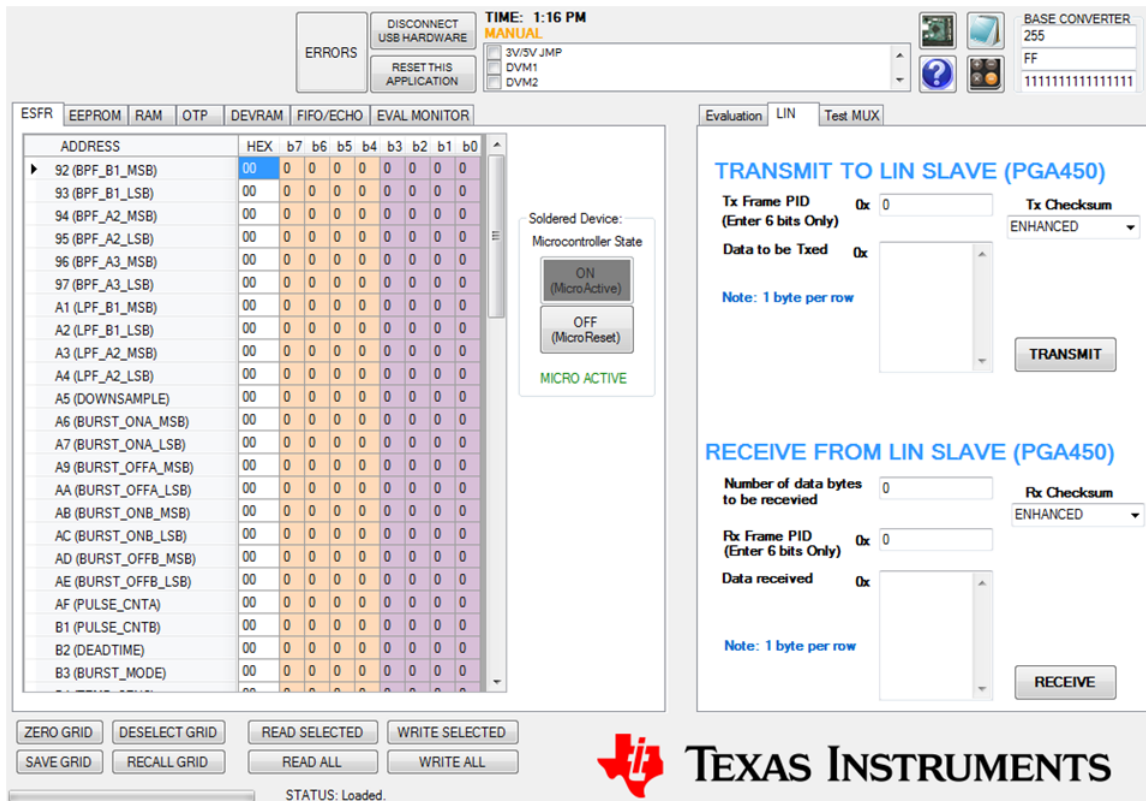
ERRORS

DISCONNECT USB HARDWARE

RESET THIS APPLICATION

TIME: 1:16 PM
MANUAL

3V/5V JMP
DVM1
DVM2

BASE CONVERTER
255
FF
1111111111111111

ESFR | EEPROM | RAM | OTP | DEVRAM | FIFO/ECHO | EVAL MONITOR

| ADDRESS | HEX | b7 | b6 | b5 | b4 | b3 | b2 | b1 | b0 |
|---|---|---|---|---|---|---|---|---|---|
| 92 (BPF_B1_MSB) | 00 | 0 | 0 | 0 | 0 | 0 | 0 | 0 | 0 |
| 93 (BPF_B1_LSB) | 00 | 0 | 0 | 0 | 0 | 0 | 0 | 0 | 0 |
| 94 (BPF_A2_MSB) | 00 | 0 | 0 | 0 | 0 | 0 | 0 | 0 | 0 |
| 95 (BPF_A2_LSB) | 00 | 0 | 0 | 0 | 0 | 0 | 0 | 0 | 0 |
| 96 (BPF_A3_MSB) | 00 | 0 | 0 | 0 | 0 | 0 | 0 | 0 | 0 |
| 97 (BPF_A3_LSB) | 00 | 0 | 0 | 0 | 0 | 0 | 0 | 0 | 0 |
| A1 (LPF_B1_MSB) | 00 | 0 | 0 | 0 | 0 | 0 | 0 | 0 | 0 |
| A2 (LPF_B1_LSB) | 00 | 0 | 0 | 0 | 0 | 0 | 0 | 0 | 0 |
| A3 (LPF_A2_MSB) | 00 | 0 | 0 | 0 | 0 | 0 | 0 | 0 | 0 |
| A4 (LPF_A2_LSB) | 00 | 0 | 0 | 0 | 0 | 0 | 0 | 0 | 0 |
| A5 (DOWNSAMPLE) | 00 | 0 | 0 | 0 | 0 | 0 | 0 | 0 | 0 |
| A6 (BURST_ONA_MSB) | 00 | 0 | 0 | 0 | 0 | 0 | 0 | 0 | 0 |
| A7 (BURST_ONA_LSB) | 00 | 0 | 0 | 0 | 0 | 0 | 0 | 0 | 0 |
| A9 (BURST_OFFA_MSB) | 00 | 0 | 0 | 0 | 0 | 0 | 0 | 0 | 0 |
| AA (BURST_OFFA_LSB) | 00 | 0 | 0 | 0 | 0 | 0 | 0 | 0 | 0 |
| AB (BURST_ONB_MSB) | 00 | 0 | 0 | 0 | 0 | 0 | 0 | 0 | 0 |
| AC (BURST_ONB_LSB) | 00 | 0 | 0 | 0 | 0 | 0 | 0 | 0 | 0 |
| AD (BURST_OFFB_MSB) | 00 | 0 | 0 | 0 | 0 | 0 | 0 | 0 | 0 |
| AE (BURST_OFFB_LSB) | 00 | 0 | 0 | 0 | 0 | 0 | 0 | 0 | 0 |
| AF (PULSE_CNTA) | 00 | 0 | 0 | 0 | 0 | 0 | 0 | 0 | 0 |
| B1 (PULSE_CNTB) | 00 | 0 | 0 | 0 | 0 | 0 | 0 | 0 | 0 |
| B2 (DEADTIME) | 00 | 0 | 0 | 0 | 0 | 0 | 0 | 0 | 0 |
| B3 (BURST_MODE) | 00 | 0 | 0 | 0 | 0 | 0 | 0 | 0 | 0 |

Soldered Device:
Microcontroller State
ON (MicroActive)
OFF (MicroReset)
MICRO ACTIVE

Evaluation | LIN | Test MUX

TRANSMIT TO LIN SLAVE (PGA450)
Tx Frame PID (Enter 6 bits Only) 0x 0
Tx Checksum
ENHANCED
Data to be Txed 0x
Note: 1 byte per row
TRANSMIT

RECEIVE FROM LIN SLAVE (PGA450)
Number of data bytes to be recevied 0
Rx Checksum
ENHANCED
Rx Frame PID (Enter 6 bits Only) 0x 0
Data received 0x
Note: 1 byte per row
RECEIVE

ZERO GRID | DESELECT GRID | READ SELECTED | WRITE SELECTED
SAVE GRID | RECALL GRID | READ ALL | WRITE ALL

STATUS: Loaded.

TEXAS INSTRUMENTS